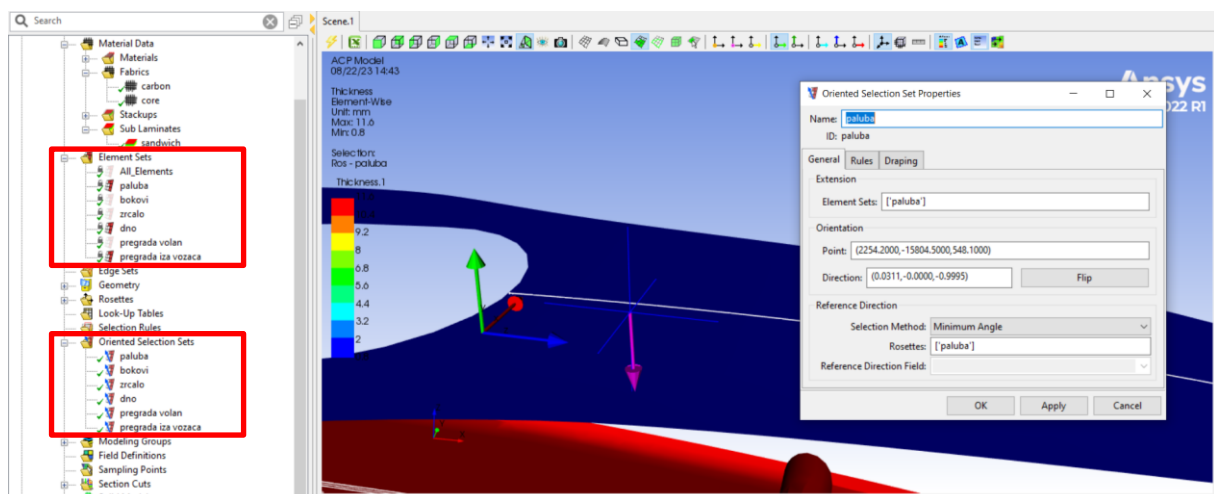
Search

Material Data
Materials
Fabrics
carbon
core
Stackups
Sub Laminates
sandwich
Element Sets
All_Elements
paluba
bokovi
zrcalo
dno
pregrada volan
pregrada iza vozaca
Edge Sets
Geometry
Rosettes
Look-Up Tables
Selection Rules
Oriented Selection Sets
paluba
bokovi
zrcalo
dno
pregrada volan
pregrada iza vozaca
Modeling Groups
Field Definitions
Sampling Points
Section Cuts

Scene.1

ACP Model
08/22/23 14:43

Thickness
Element-Wise
Unit: mm
Max: 11.6
Min: 0.8

Selection:
Ros - paluba

Thickness.1
9.2
8
6.8
5.6
4.4
3.2
2

Ansys
2022 R1

Oriented Selection Set Properties

Name: paluba
ID: paluba

General | Rules | Draping

Extension
Element Sets: ['paluba']

Orientation
Point: (2254.2000,-15804.5000,548.1000)
Direction: (0.0311,-0.0000,-0.9995) | Flip

Reference Direction
Selection Method: Minimum Angle
Rosettes: ['paluba']
Reference Direction Field:

OK | Apply | Cancel